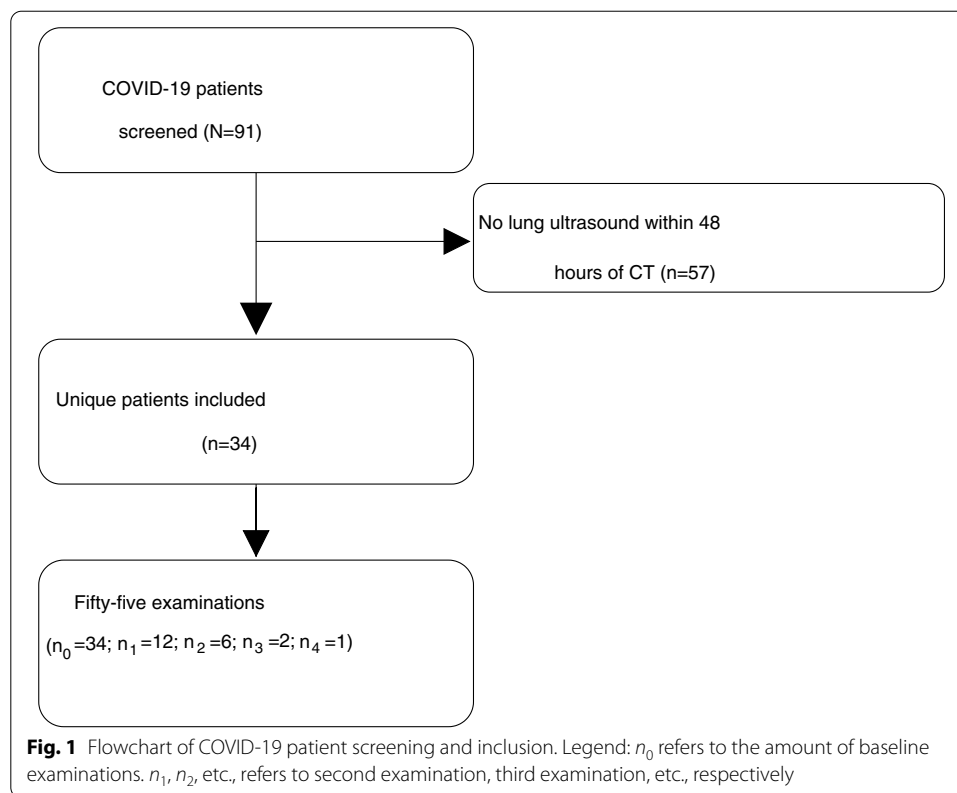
COVID-19 patients screened (N=91)

No lung ultrasound within 48 hours of CT (n=57)

Unique patients included (n=34)

Fifty-five examinations
($n_0$=34; $n_1$=12; $n_2$=6; $n_3$=2; $n_4$=1)

**Fig. 1** Flowchart of COVID-19 patient screening and inclusion. Legend: $n_0$ refers to the amount of baseline examinations. $n_1$, $n_2$, etc., refers to second examination, third examination, etc., respectively